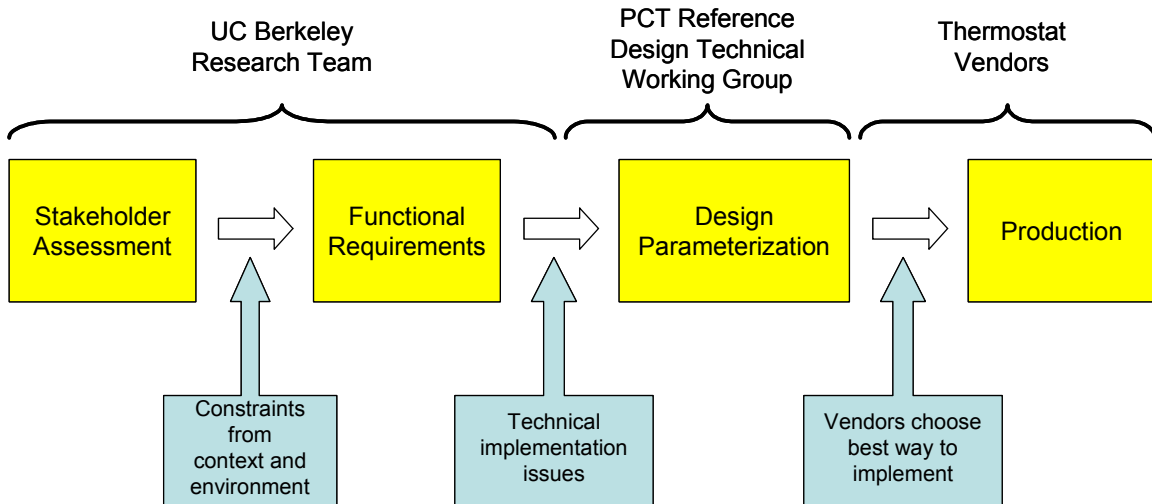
UC Berkeley Research Team

PCT Reference Design Technical Working Group

Thermostat Vendors

Stakeholder Assessment

Functional Requirements

Design Parameterization

Production

Constraints from context and environment

Technical implementation issues

Vendors choose best way to implement